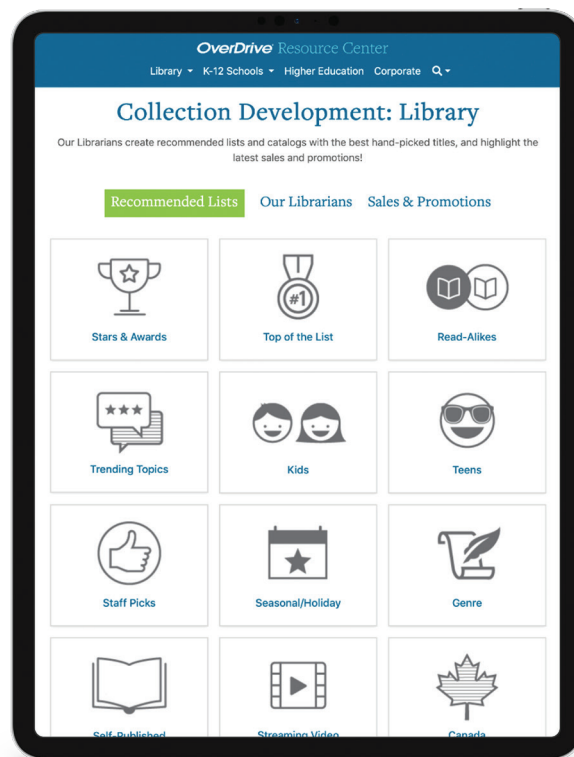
OverDrive Resource Center

Library K-12 Schools Higher Education Corporate

Collection Development: Library

Our Librarians create recommended lists and catalogs with the best hand-picked titles, and highlight the latest sales and promotions!

Recommended Lists Our Librarians Sales & Promotions

#1

Stars & Awards

Top of the List

Read-Alikes

Trending Topics

Kids

Teens

Staff Picks

Seasonal/Holiday

Genre

Self-Published

Streaming Video

Canada